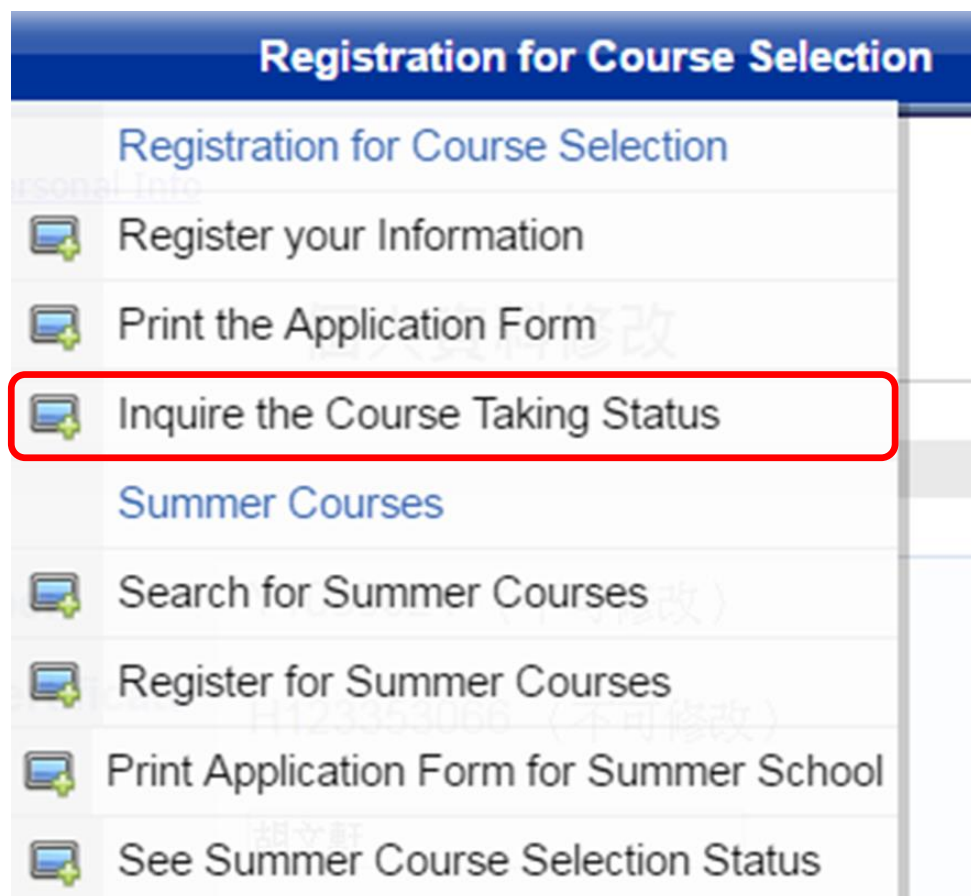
Registration for Course Selection

Registration for Course Selection

Register your Information

Print the Application Form

Inquire the Course Taking Status

Summer Courses

Search for Summer Courses

Register for Summer Courses

Print Application Form for Summer School

See Summer Course Selection Status